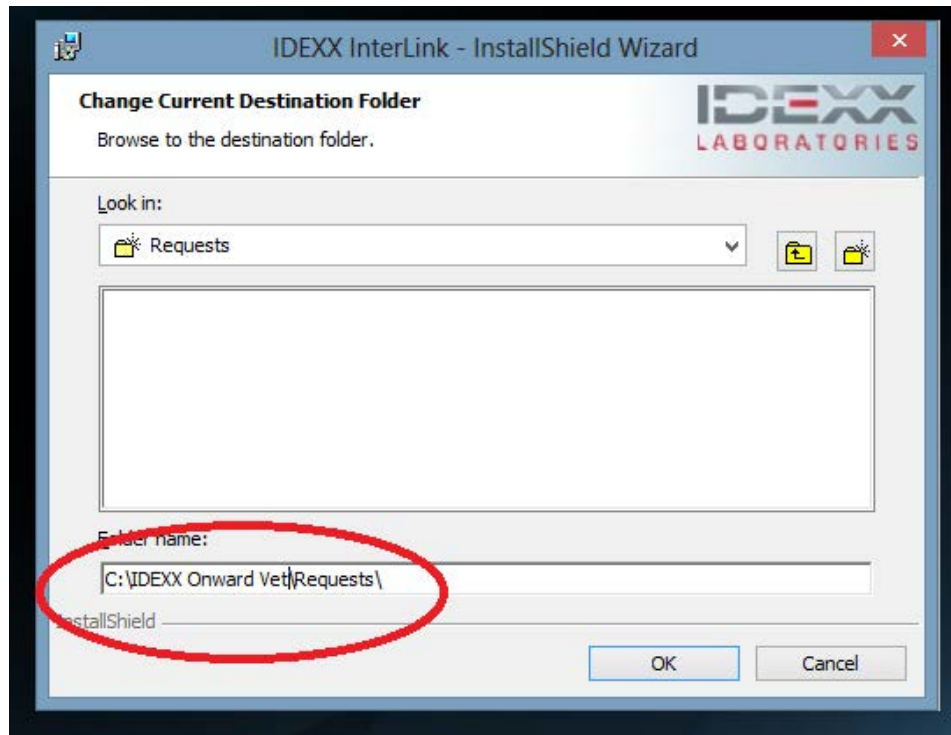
IDEXX InterLink - InstallShield Wizard

Change Current Destination Folder

Browse to the destination folder.

IDEXX LABORATORIES

Look in:

Requests

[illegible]der name:

C:\IDEXX Onward Vet\Requests\

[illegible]stallShield

OK

Cancel